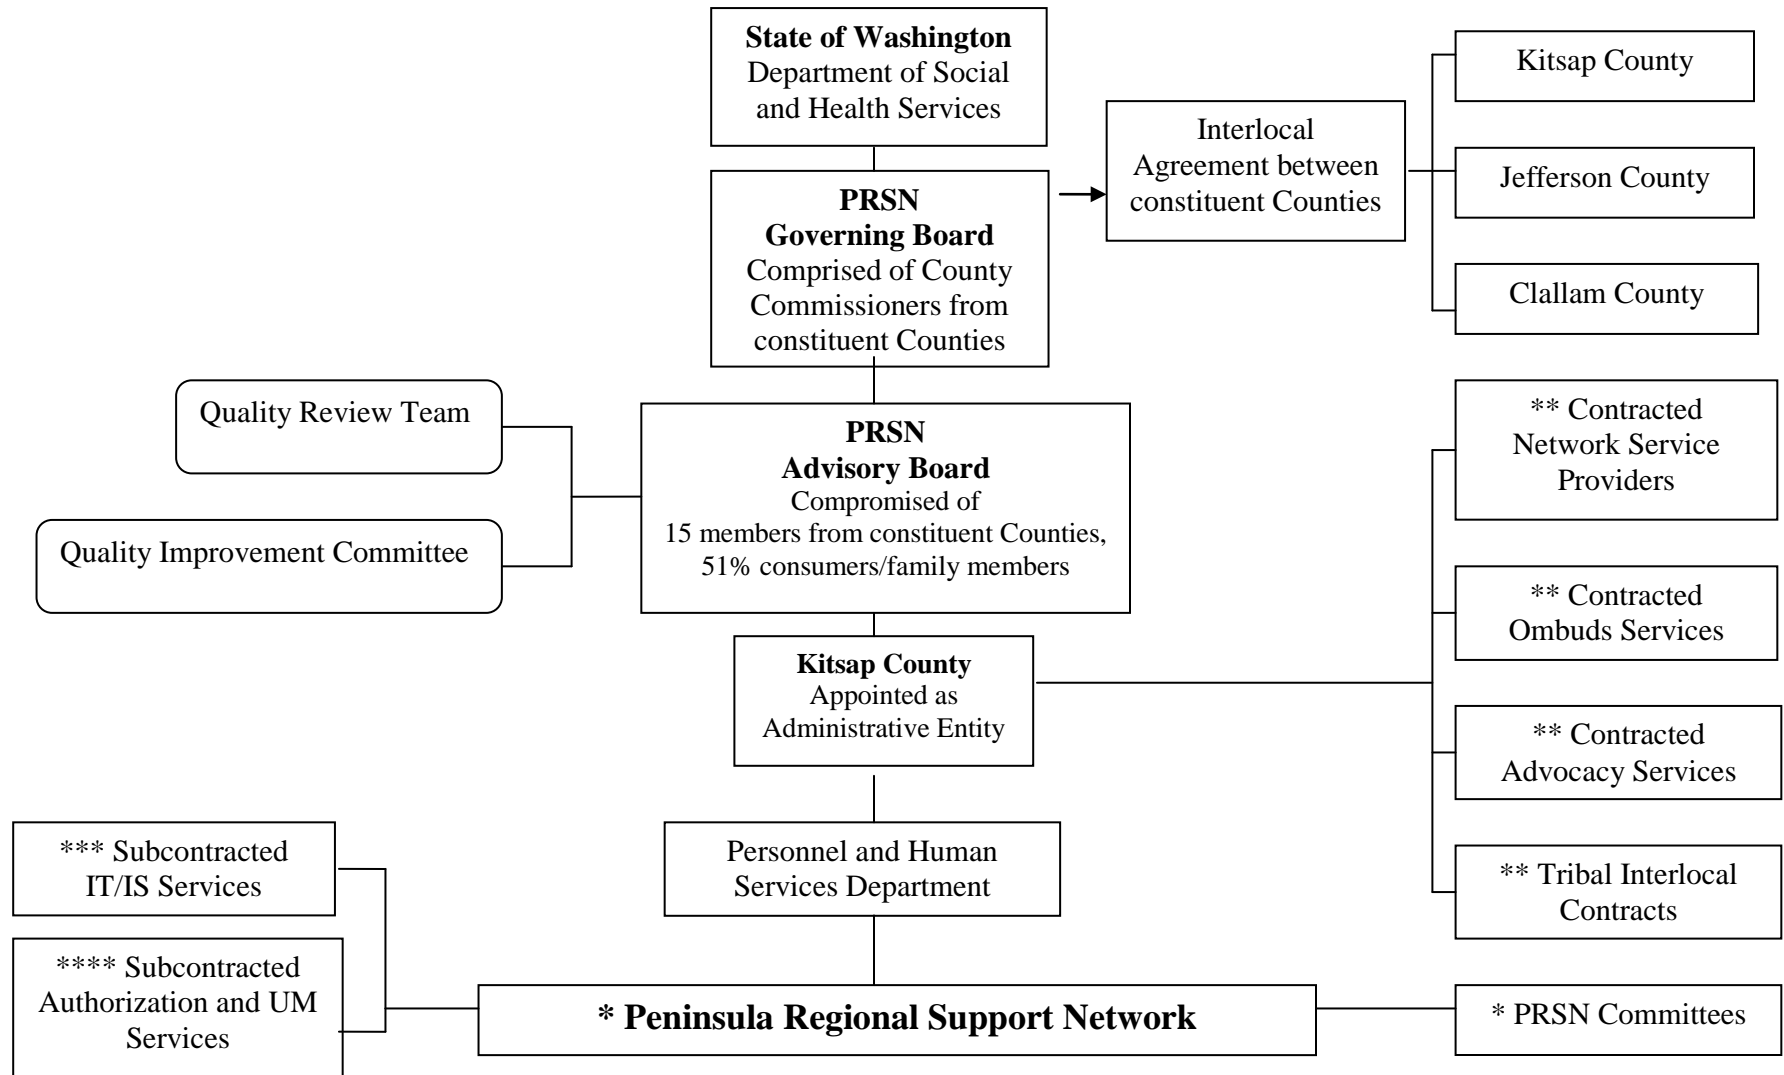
State of Washington
Department of Social and Health Services

Interlocal Agreement between constituent Counties

Kitsap County

Jefferson County

Clallam County

PRSN
Governing Board
Comprised of County Commissioners from constituent Counties

Quality Review Team

Quality Improvement Committee

PRSN
Advisory Board
Compromised of 15 members from constituent Counties, 51% consumers/family members

** Contracted Network Service Providers

** Contracted Ombuds Services

** Contracted Advocacy Services

** Tribal Interlocal Contracts

Kitsap County
Appointed as Administrative Entity

Personnel and Human Services Department

*** Subcontracted IT/IS Services

**** Subcontracted Authorization and UM Services

* Peninsula Regional Support Network

* PRSN Committees